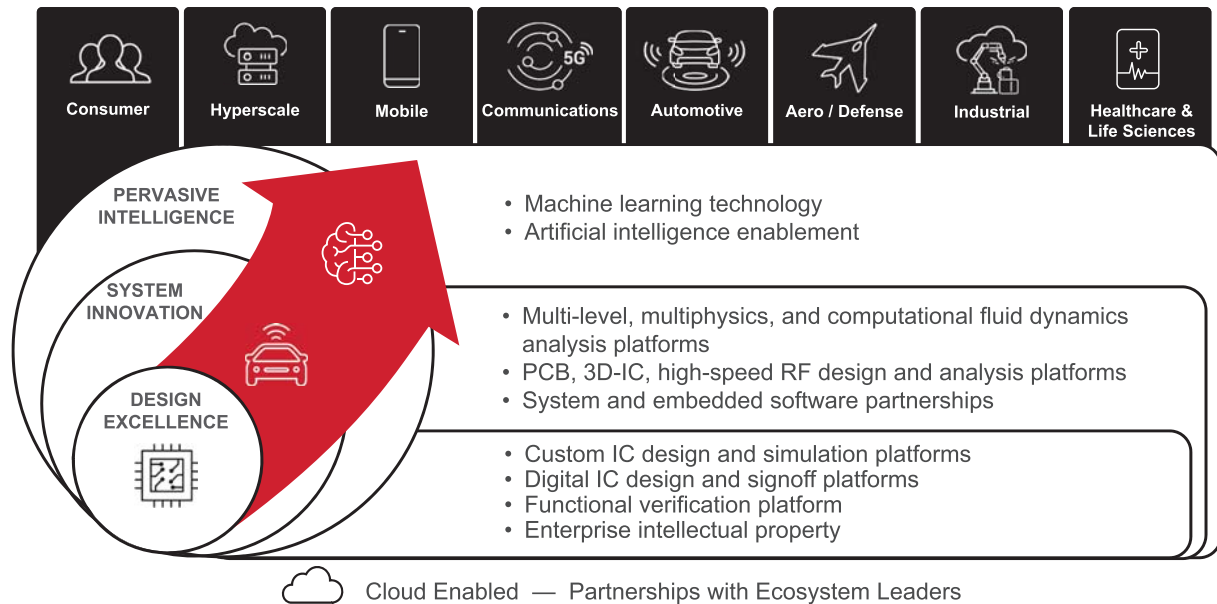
Consumer
Hyperscale
Mobile
5G
Communications
Automotive
Aero / Defense
Industrial
Healthcare & Life Sciences

PERVASIVE INTELLIGENCE

• Machine learning technology
• Artificial intelligence enablement

SYSTEM INNOVATION

• Multi-level, multiphysics, and computational fluid dynamics analysis platforms
• PCB, 3D-IC, high-speed RF design and analysis platforms
• System and embedded software partnerships

DESIGN EXCELLENCE

• Custom IC design and simulation platforms
• Digital IC design and signoff platforms
• Functional verification platform
• Enterprise intellectual property

Cloud Enabled — Partnerships with Ecosystem Leaders